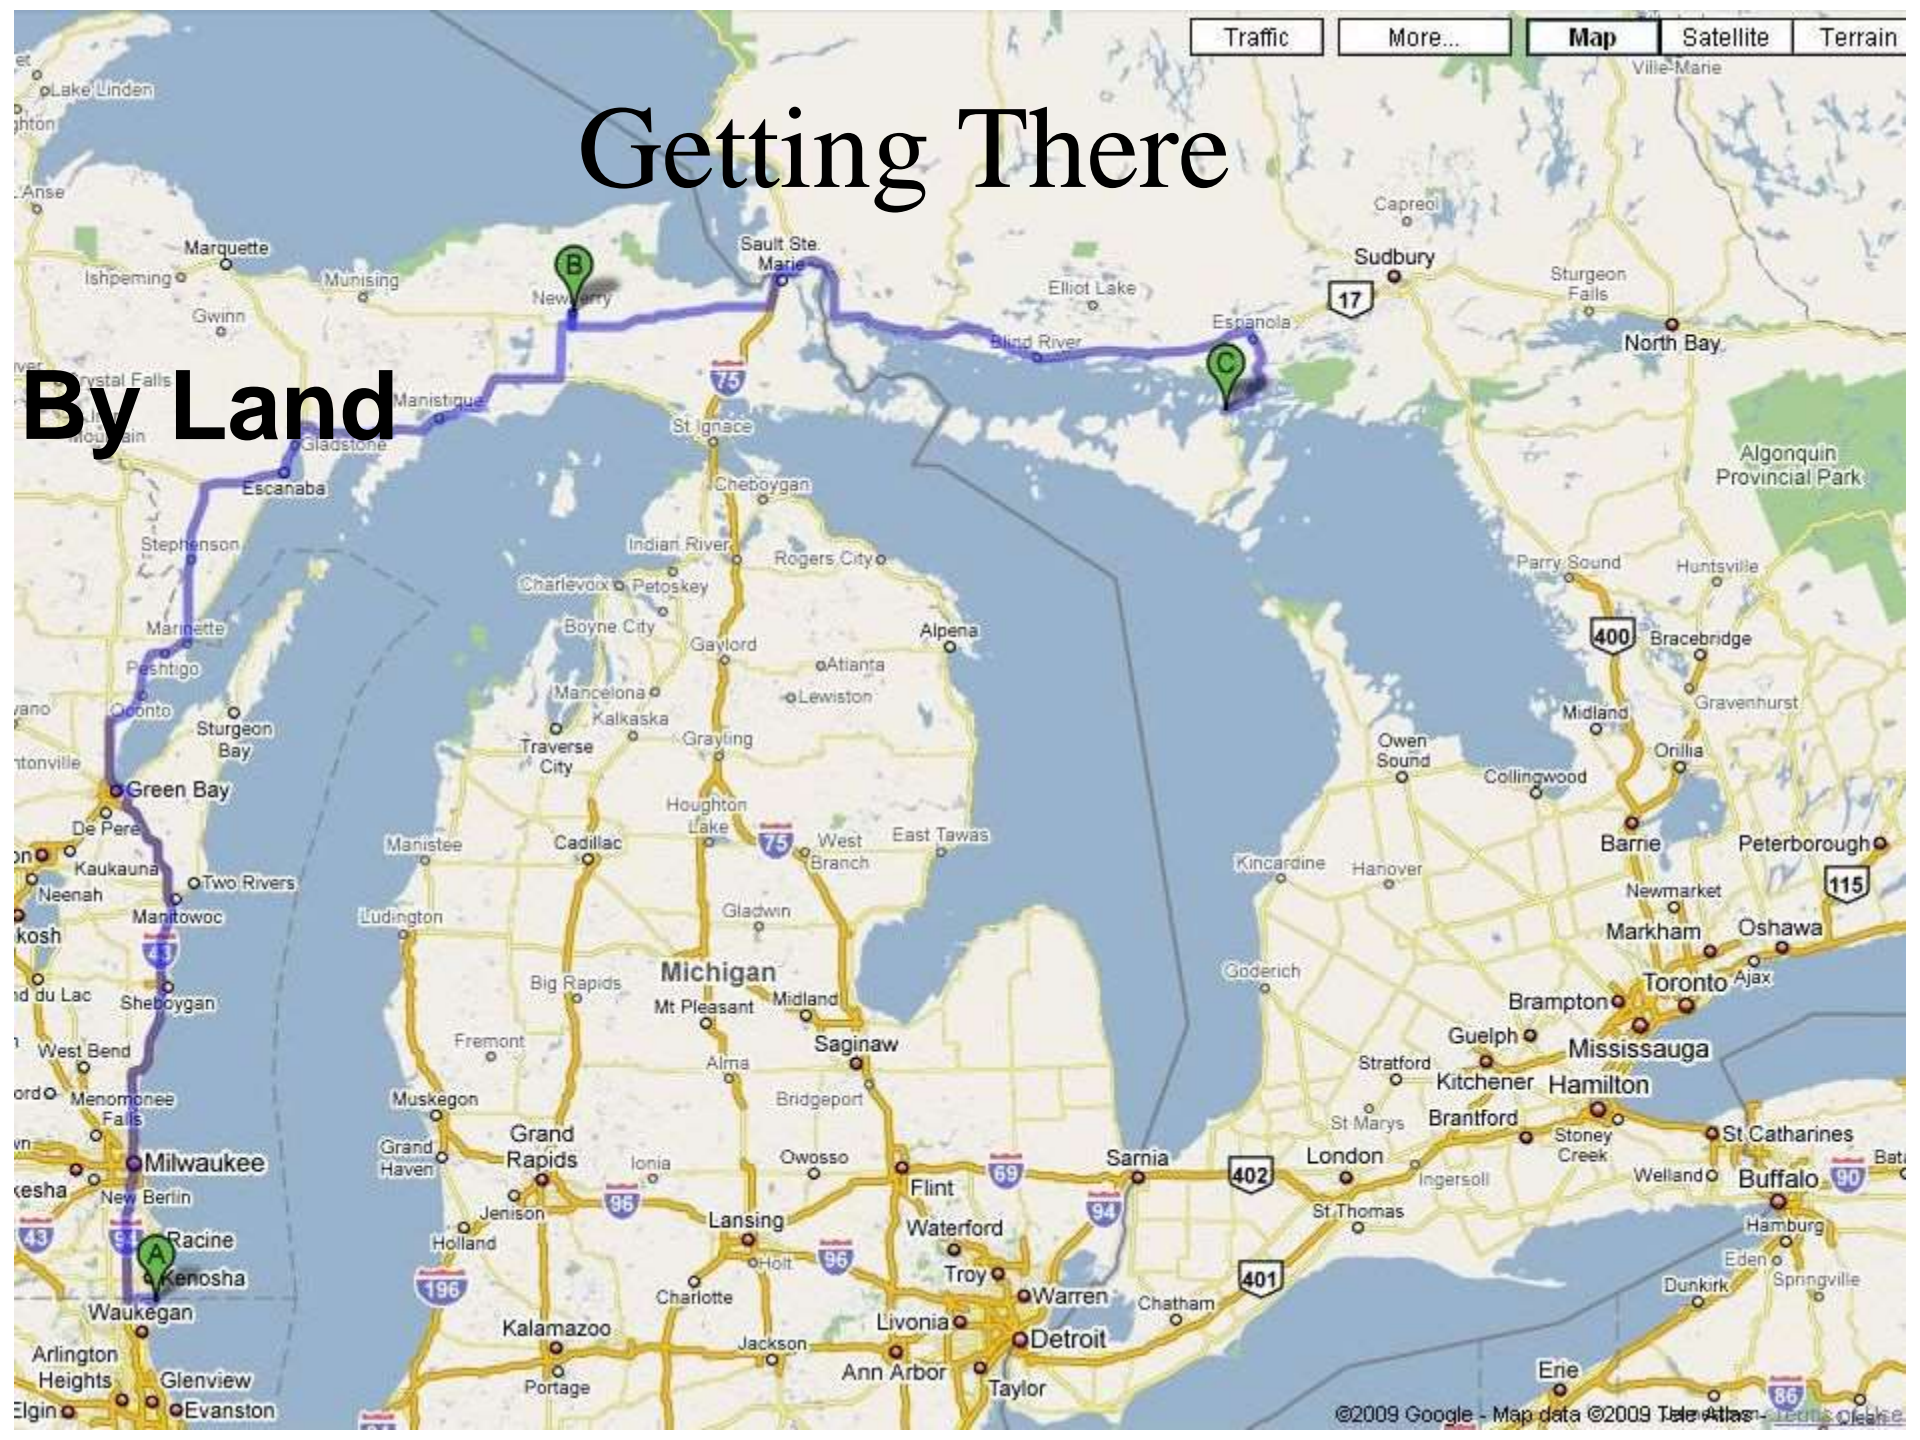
Traffic More... Map Satellite Terrain

Getting There

By Land

Ville-Marie
Lake Linden
L'Anse
Marquette
Ishpeming
Gwinn
Munising
Newberry
Sault Ste. Marie
Elliot Lake
Capreol
Sudbury
Sturgeon Falls
North Bay
17
Espanola
Blind River
Crystal Falls
Iron Mountain
Manistique
Gladstone
Escanaba
St Ignace
75
Cheboygan
Stephenson
Indian River
Rogers City
Charlevoix
Petoskey
Boyne City
Gaylord
Alpena
Atlanta
Lewiston
Marinette
Peshtigo
Oconto
Sturgeon Bay
Mancelona
Kalkaska
Traverse City
Grayling
Green Bay
De Pere
Kaukauna
Neenah
Two Rivers
Manitowoc
Oshkosh
43
Fond du Lac
Sheboygan
West Bend
Menomonee Falls
Milwaukee
New Berlin
Waukesha
Racine
Kenosha
43
94
Waukegan
Arlington Heights
Glenview
Evanston
Elgin
Houghton Lake
75
West Branch
East Tawas
Manistee
Cadillac
Ludington
Gladwin
Michigan
Big Rapids
Mt Pleasant
Midland
Saginaw
Fremont
Alma
Bridgeport
Muskegon
Grand Haven
Grand Rapids
Ionia
Owosso
Flint
Jenison
Holland
96
Lansing
Holt
96
Waterford
Troy
Warren
Detroit
Livonia
Ann Arbor
Taylor
196
Charlotte
Kalamazoo
Jackson
Portage
69
94
Sarnia
402
London
St Thomas
Chatham
401
Parry Sound
Huntsville
Algonquin Provincial Park
400
Bracebridge
Gravenhurst
Midland
Orillia
Owen Sound
Collingwood
Barrie
Peterborough
Kincardine
Hanover
Newmarket
115
Markham
Oshawa
Ajax
Toronto
Brampton
Goderich
Guelph
Mississauga
Stratford
Kitchener
Hamilton
St Marys
Brantford
Stoney Creek
St Catharines
Ingersoll
Welland
Buffalo
90
Batavia
Hamburg
Eden
Dunkirk
Springville
Erie
86
©2009 Google - Map data ©2009 Tele Atlas - Terms of Use